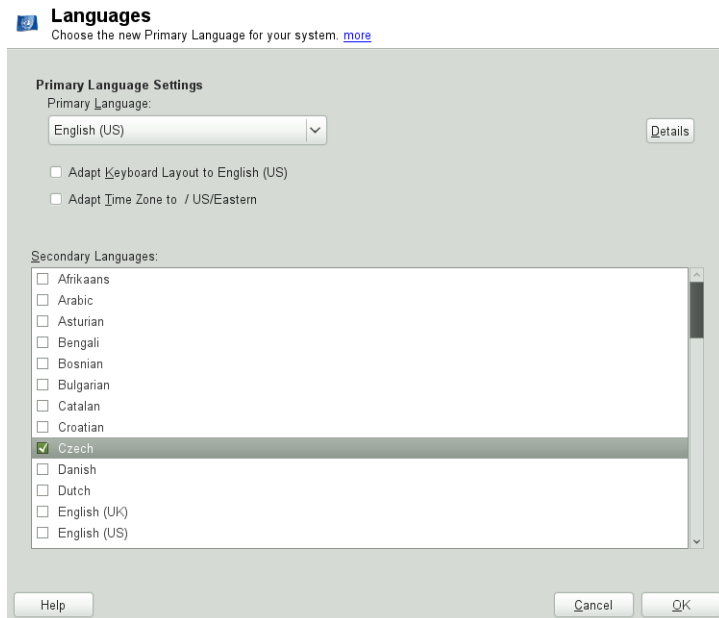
Languages
Choose the new Primary Language for your system. more

Primary Language Settings
Primary Language:
English (US)

Details

Adapt Keyboard Layout to English (US)

Adapt Time Zone to / US/Eastern

Secondary Languages:
Afrikaans
Arabic
Asturian
Bengali
Bosnian
Bulgarian
Catalan
Croatian
Czech
Danish
Dutch
English (UK)
English (US)

Help

Cancel

OK